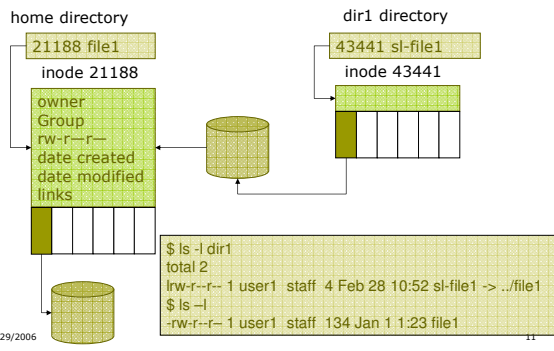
home directory

21188 file1

inode 21188

owner
Group
rw-r—r—
date created
date modified
links

dir1 directory

43441 sl-file1

inode 43441

$ ls -l dir1
total 2
lrw-r--r-- 1 user1 staff 4 Feb 28 10:52 sl-file1 -> ../file1
$ ls –l
-rw-r--r– 1 user1 staff 134 Jan 1 1:23 file1

29/2006

11